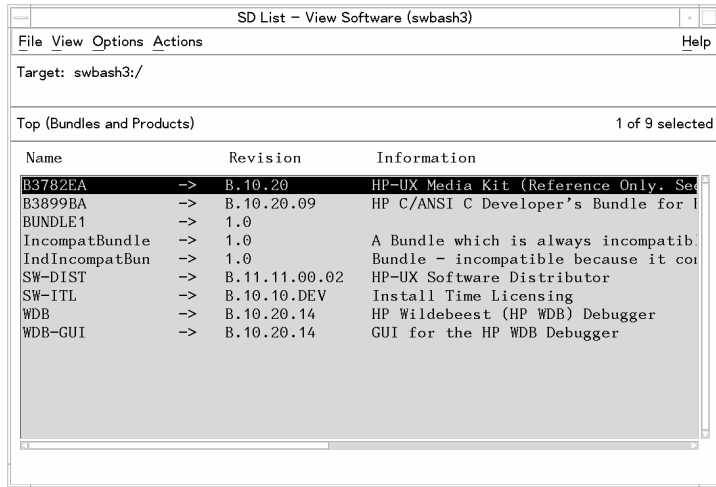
SD List – View Software (swbash3)

File View Options Actions Help

Target: swbash3:/

Top (Bundles and Products) 1 of 9 selected

| Name | | Revision | Information |
|---|---|---|---|
| B3782EA | -> | B.10.20 | HP-UX Media Kit (Reference Only. Se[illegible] |
| B3899BA | -> | B.10.20.09 | HP C/ANSI C Developer's Bundle for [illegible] |
| BUNDLE1 | -> | 1.0 | |
| IncompatBundle | -> | 1.0 | A Bundle which is always incompatib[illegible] |
| IndIncompatBun | -> | 1.0 | Bundle - incompatible because it co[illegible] |
| SW-DIST | -> | B.11.11.00.02 | HP-UX Software Distributor |
| SW-ITL | -> | B.10.10.DEV | Install Time Licensing |
| WDB | -> | B.10.20.14 | HP Wildebeest (HP WDB) Debugger |
| WDB-GUI | -> | B.10.20.14 | GUI for the HP WDB Debugger |